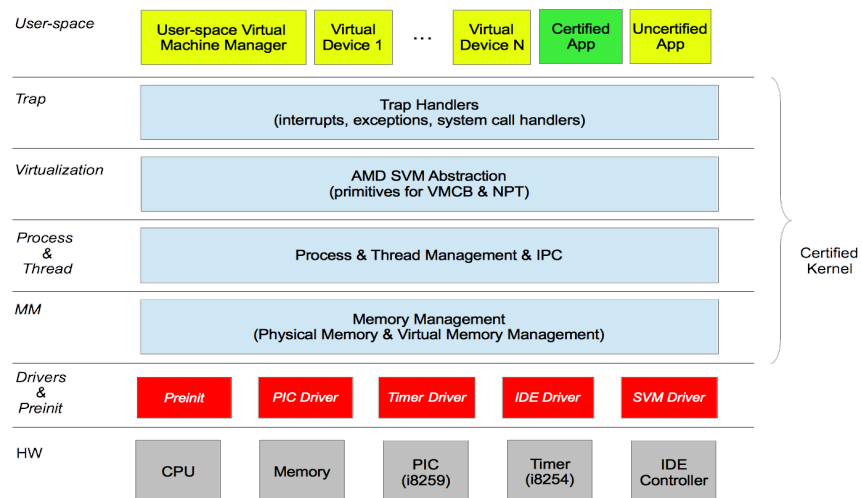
User-space

User-space Virtual Machine Manager

Virtual Device 1

...

Virtual Device N

Certified App

Uncertified App

Trap

Trap Handlers
(interrupts, exceptions, system call handlers)

Virtualization

AMD SVM Abstraction
(primitives for VMCB & NPT)

Process & Thread

Process & Thread Management & IPC

MM

Memory Management
(Physical Memory & Virtual Memory Management)

Certified Kernel

Drivers & Preinit

Preinit

PIC Driver

Timer Driver

IDE Driver

SVM Driver

HW

CPU

Memory

PIC (i8259)

Timer (i8254)

IDE Controller